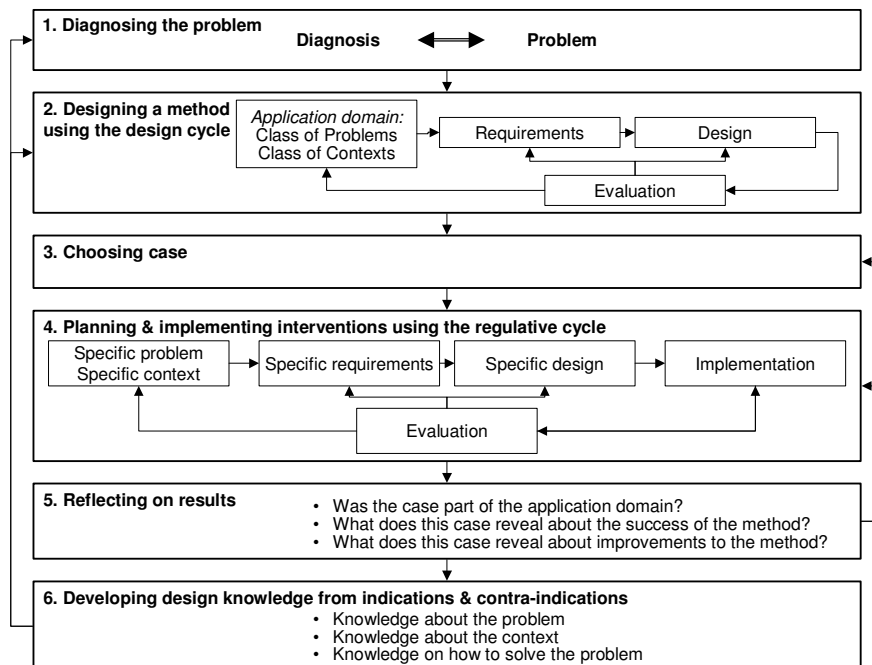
1. Diagnosing the problem

Diagnosis

Problem

2. Designing a method using the design cycle

Application domain:
Class of Problems
Class of Contexts

Requirements

Design

Evaluation

3. Choosing case

4. Planning & implementing interventions using the regulative cycle

Specific problem
Specific context

Specific requirements

Specific design

Implementation

Evaluation

5. Reflecting on results

• Was the case part of the application domain?
• What does this case reveal about the success of the method?
• What does this case reveal about improvements to the method?

6. Developing design knowledge from indications & contra-indications

• Knowledge about the problem
• Knowledge about the context
• Knowledge on how to solve the problem